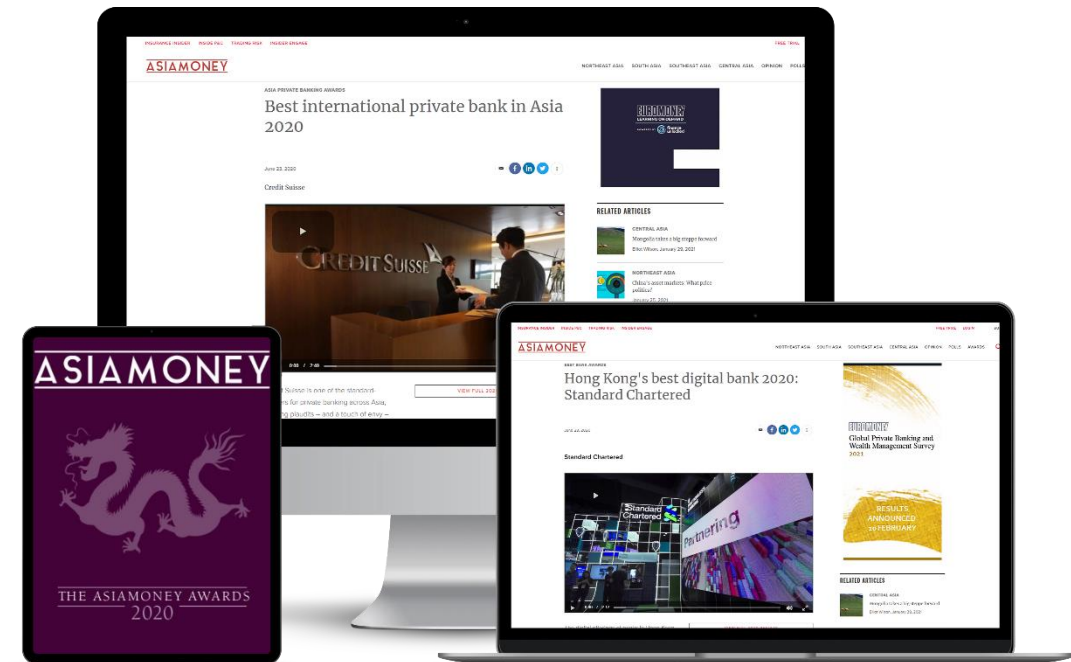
INSURANCE INSIDER INSIDE P&C TRADING RISK INSIDER ENGAGE

FREE TRIAL

ASIAMONEY

NORTHEAST ASIA SOUTH ASIA SOUTHEAST ASIA CENTRAL ASIA OPINION POLLS

ASIA PRIVATE BANKING AWARDS

Best international private bank in Asia 2020

June 25, 2020

Credit Suisse

CREDIT SUISSE

EUROMONEY LEARNING ON DEMAND

RELATED ARTICLES

CENTRAL ASIA

Mongolia takes a big step forward

Elliot Wilson, January 25, 2021

NORTHEAST ASIA

China's asset markets: What price politics?

January 25, 2021

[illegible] Suisse is one of the standard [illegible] for private banking across Asia, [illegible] plaudits – and a touch of envy –

VIEW FULL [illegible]

ASIAMONEY

THE ASIAMONEY AWARDS 2020

INSURANCE INSIDER INSIDE P&C TRADING RISK INSIDER ENGAGE

FREE TRIAL LOGIN

ASIAMONEY

NORTHEAST ASIA SOUTH ASIA SOUTHEAST ASIA CENTRAL ASIA OPINION POLLS AWARDS

BEST BANK AWARDS

Hong Kong's best digital bank 2020: Standard Chartered

June 25, 2020

Standard Chartered

Standard Chartered

Partnering

EUROMONEY

Global Private Banking and Wealth Management Survey 2021

RESULTS ANNOUNCED 10 FEBRUARY

RELATED ARTICLES

CENTRAL ASIA

Mongolia takes a big step forward

Elliot Wilson, January 25, 2021